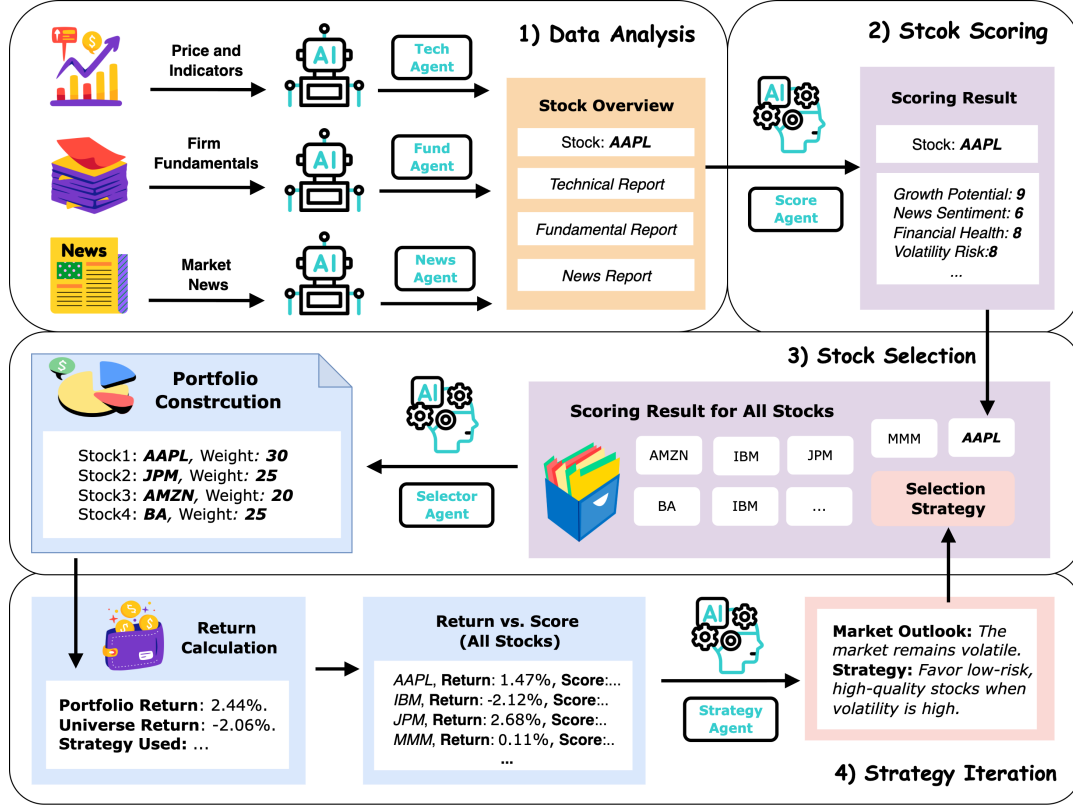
1) Data Analysis

Price and Indicators

AI

Tech Agent

Firm Fundamentals

AI

Fund Agent

News

Market News

AI

News Agent

Stock Overview

Stock: AAPL

Technical Report

Fundamental Report

News Report

2) Stcok Scoring

AI

Score Agent

Scoring Result

Stock: AAPL

Growth Potential: 9
News Sentiment: 6
Financial Health: 8
Volatility Risk:8
...

3) Stock Selection

$

Portfolio Constrcution

Stock1: AAPL, Weight: 30
Stock2: JPM, Weight: 25
Stock3: AMZN, Weight: 20
Stock4: BA, Weight: 25

AI

Selector Agent

Scoring Result for All Stocks

| AMZN | IBM | JPM |
|---|---|---|
| BA | IBM | ... |

MMM

AAPL

Selection Strategy

Return Calculation

Portfolio Return: 2.44%.
Universe Return: -2.06%.
Strategy Used: ...

Return vs. Score (All Stocks)

AAPL, Return: 1.47%, Score:...
IBM, Return: -2.12%, Score:...
JPM, Return: 2.68%, Score:..
MMM, Return: 0.11%, Score:..
...

AI

Strategy Agent

Market Outlook: The market remains volatile.
Strategy: Favor low-risk, high-quality stocks when volatility is high.

4) Strategy Iteration